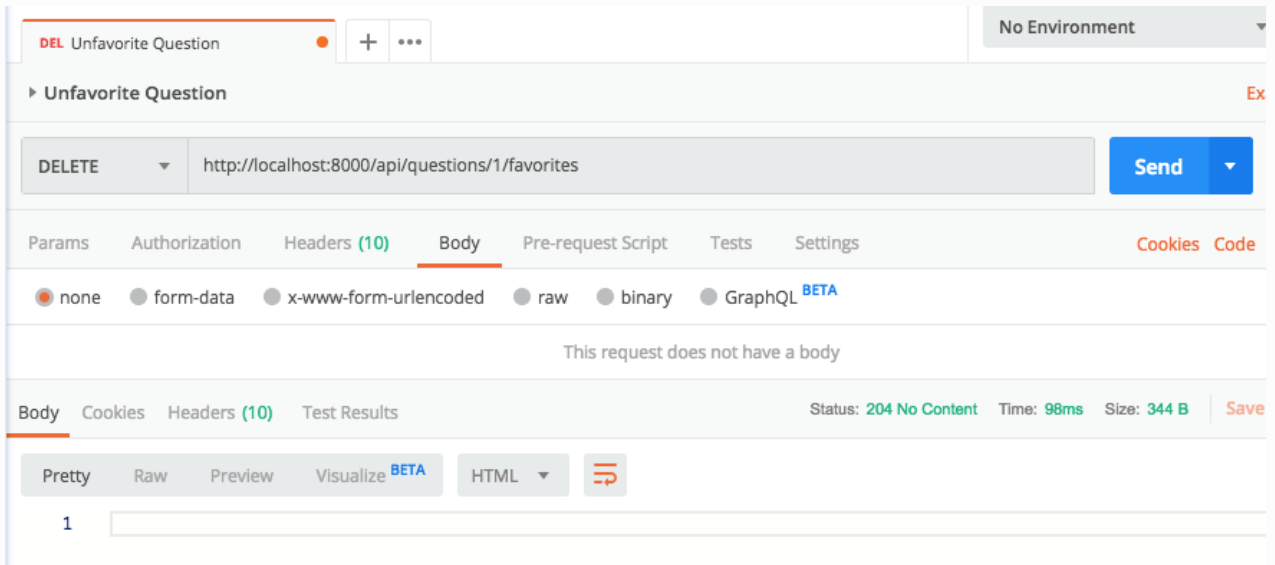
DEL Unfavorite Question

+ •••

No Environment

Unfavorite Question

Ex

DELETE

http://localhost:8000/api/questions/1/favorites

Send

Params Authorization Headers (10) Body Pre-request Script Tests Settings

Cookies Code

none form-data x-www-form-urlencoded raw binary GraphQL BETA

This request does not have a body

Body Cookies Headers (10) Test Results

Status: 204 No Content Time: 98ms Size: 344 B

Save

Pretty Raw Preview Visualize BETA HTML

1